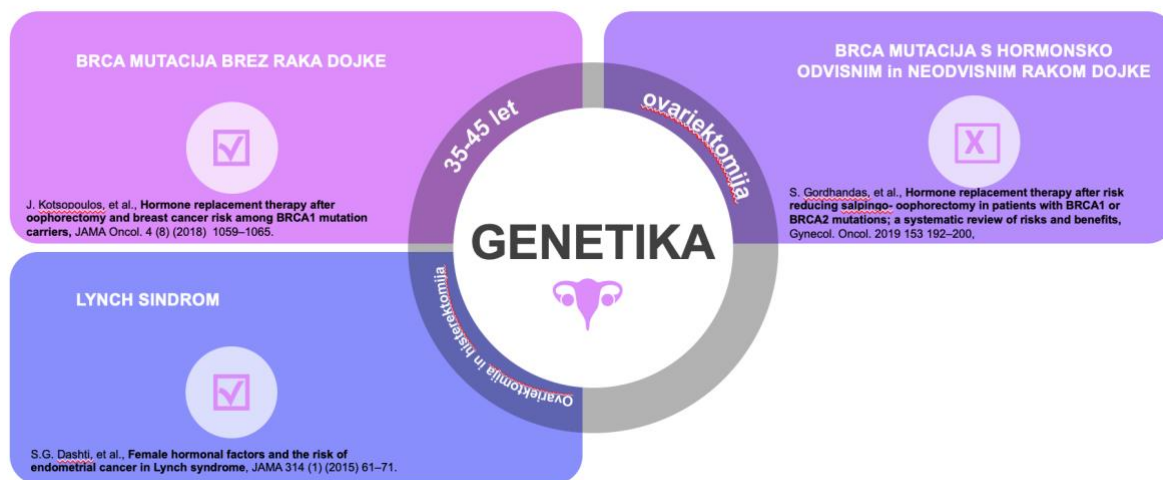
BRCA MUTACIJA BREZ RAKA DOJKE

J. Kotsopoulos, et al., **Hormone replacement therapy after oophorectomy and breast cancer risk among BRCA1 mutation carriers,** JAMA Oncol. 4 (8) (2018) 1059–1065.

35-45 let

ovariektomija

BRCA MUTACIJA S HORMONSKO ODVISNIM in NEODVISNIM RAKOM DOJKE

S. Gordhandas, et al., **Hormone replacement therapy after risk reducing salpingo- oophorectomy in patients with BRCA1 or BRCA2 mutations; a systematic review of risks and benefits,** Gynecol. Oncol. 2019 153 192–200,

GENETIKA

LYNCH SINDROM

Ovariektomija in histerektomija

S.G. Dashti, et al., **Female hormonal factors and the risk of endometrial cancer in Lynch syndrome,** JAMA 314 (1) (2015) 61–71.